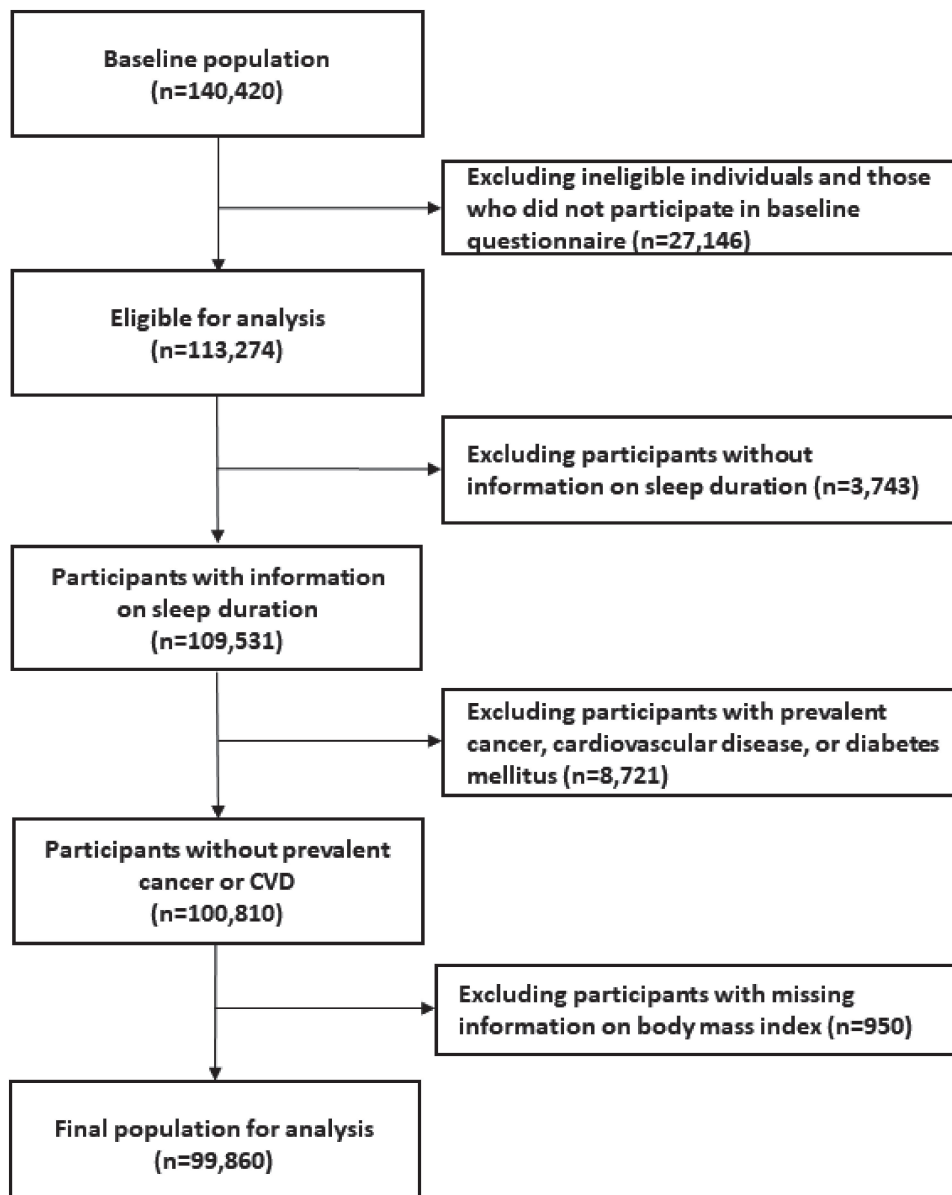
Baseline population
(n=140,420)

Excluding ineligible individuals and those who did not participate in baseline questionnaire (n=27,146)

Eligible for analysis
(n=113,274)

Excluding participants without information on sleep duration (n=3,743)

Participants with information on sleep duration
(n=109,531)

Excluding participants with prevalent cancer, cardiovascular disease, or diabetes mellitus (n=8,721)

Participants without prevalent cancer or CVD
(n=100,810)

Excluding participants with missing information on body mass index (n=950)

Final population for analysis
(n=99,860)